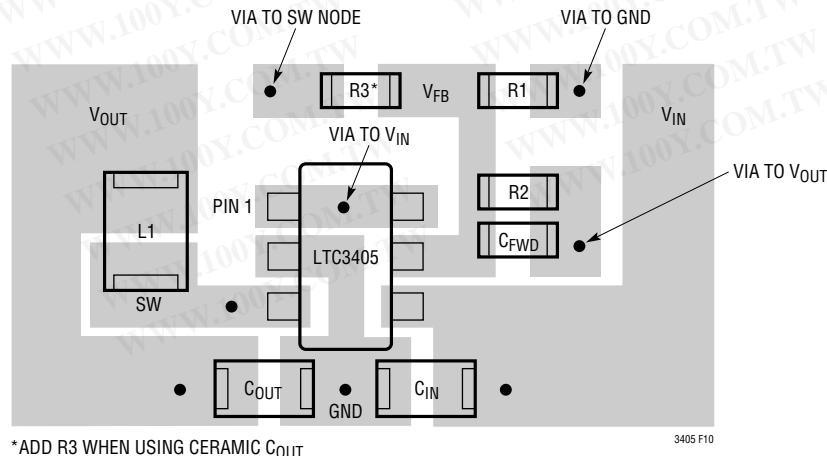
VIA TO SW NODE

VIA TO GND

R3*

$V_{FB}$

R1

$V_{OUT}$

$V_{IN}$

VIA TO $V_{IN}$

VIA TO $V_{OUT}$

PIN 1

R2

L1

$C_{FWD}$

LTC3405

SW

$C_{OUT}$

$C_{IN}$

GND

*ADD R3 WHEN USING CERAMIC $C_{OUT}$

3405 F10

WWW.100Y.COM.TW